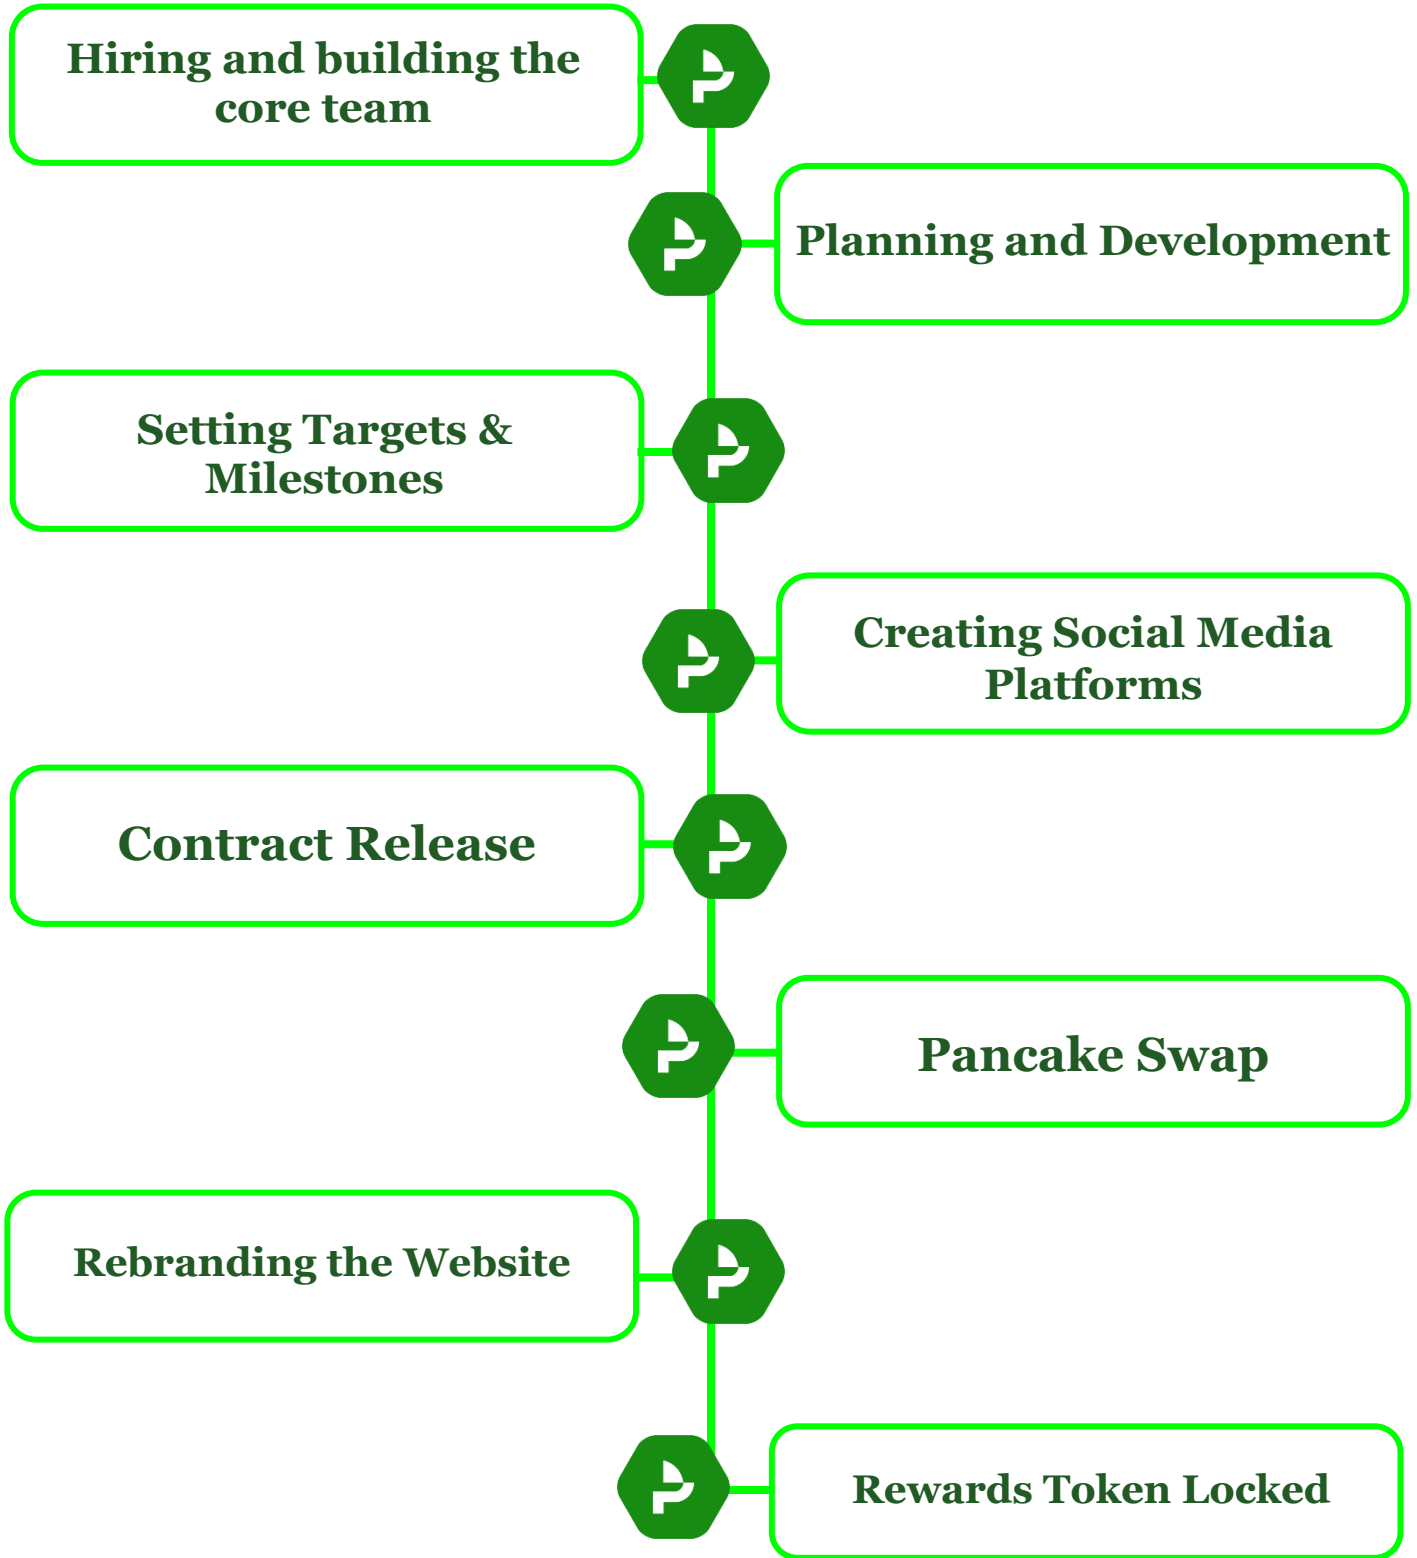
Hiring and building the core team

Planning and Development

Setting Targets & Milestones

Creating Social Media Platforms

Contract Release

Pancake Swap

Rebranding the Website

Rewards Token Locked